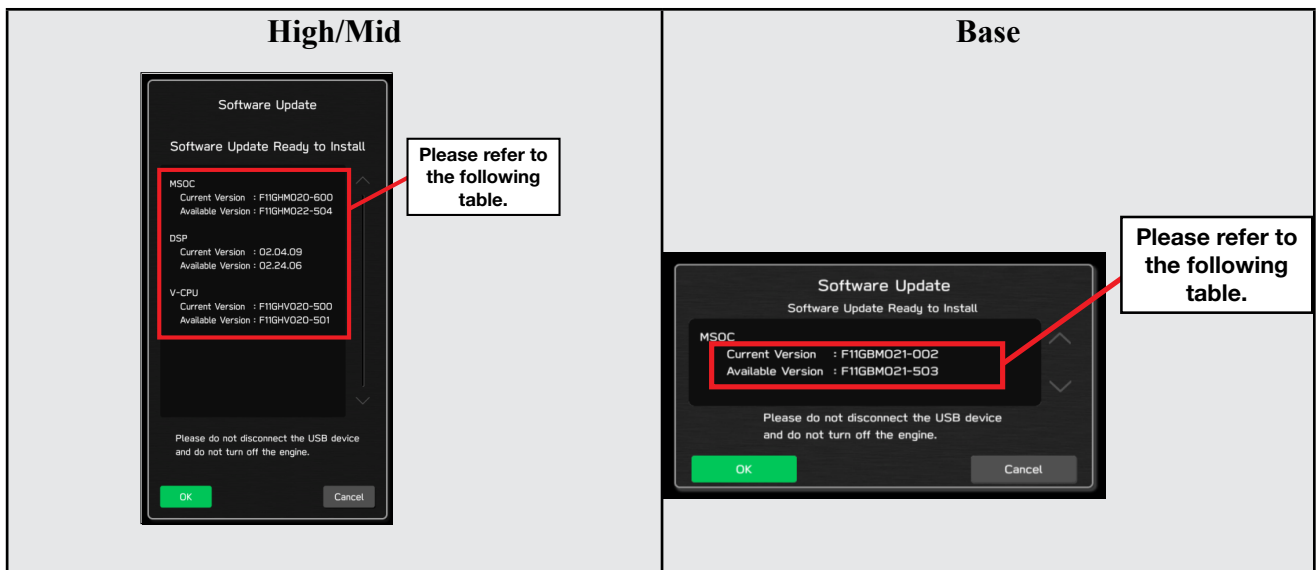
| High/Mid | Base |
|---|---|
| Software Update<br>Software Update Ready to Install<br>MSOC<br>Current Version : F11GHM020-600<br>Available Version : F11GHM022-504<br>DSP<br>Current Version : 02.04.09<br>Available Version : 02.24.06<br>V-CPU<br>Current Version : F11GHV020-500<br>Available Version : F11GHV020-501<br>Please do not disconnect the USB device and do not turn off the engine.<br>OK Cancel<br>Please refer to the following table. | Please refer to the following table.<br>Software Update<br>Software Update Ready to Install<br>MSOC<br>Current Version : F11GBM021-002<br>Available Version : F11GBM021-503<br>Please do not disconnect the USB device and do not turn off the engine.<br>OK Cancel |